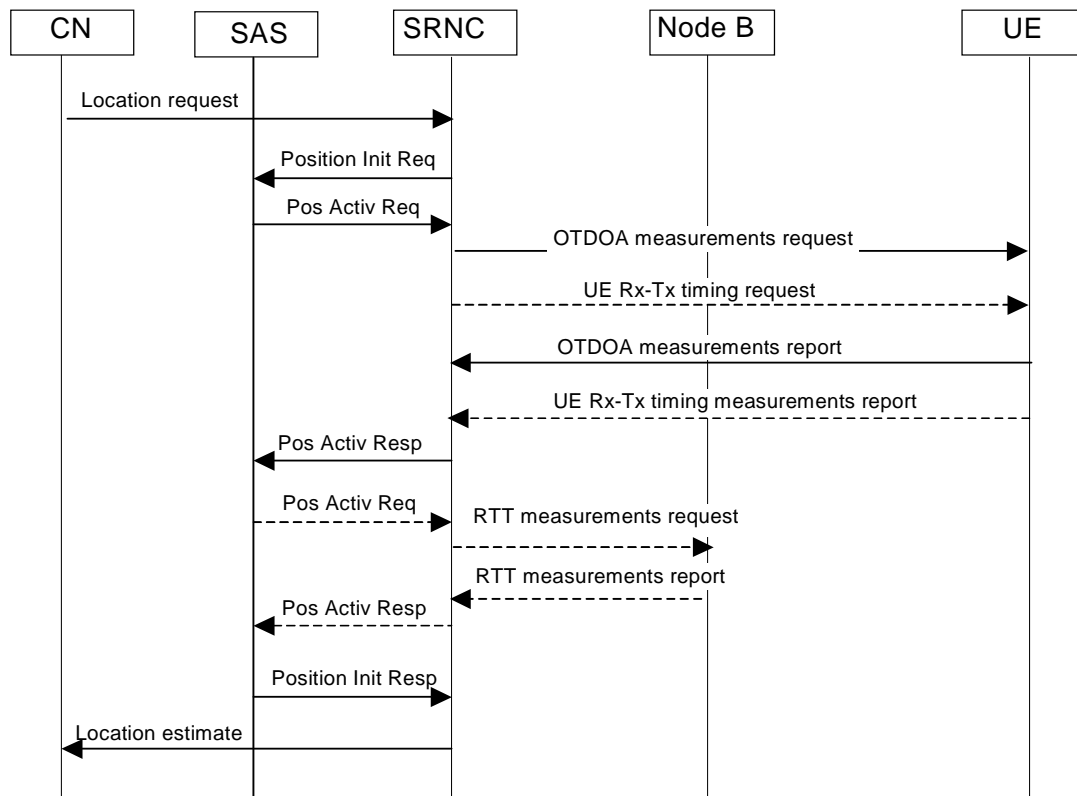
CN SAS SRNC Node B UE

Location request

Position Init Req

Pos Activ Req

OTDOA measurements request

UE Rx-Tx timing request

OTDOA measurements report

UE Rx-Tx timing measurements report

Pos Activ Resp

Pos Activ Req

RTT measurements request

RTT measurements report

Pos Activ Resp

Position Init Resp

Location estimate